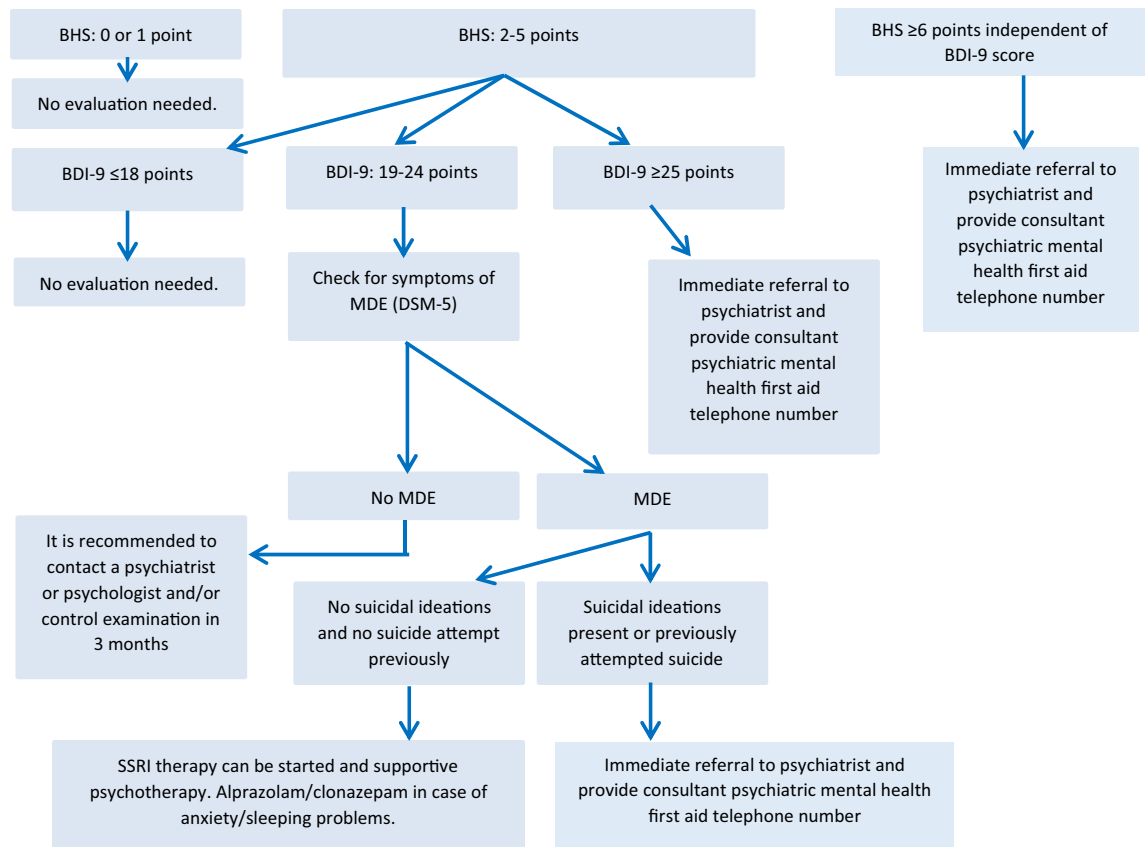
BHS: 0 or 1 point

No evaluation needed.

BHS: 2-5 points

BHS ≥6 points independent of BDI-9 score

Immediate referral to psychiatrist and provide consultant psychiatric mental health first aid telephone number

BDI-9 ≤18 points

No evaluation needed.

BDI-9: 19-24 points

Check for symptoms of MDE (DSM-5)

BDI-9 ≥25 points

Immediate referral to psychiatrist and provide consultant psychiatric mental health first aid telephone number

No MDE

MDE

It is recommended to contact a psychiatrist or psychologist and/or control examination in 3 months

No suicidal ideations and no suicide attempt previously

Suicidal ideations present or previously attempted suicide

SSRI therapy can be started and supportive psychotherapy. Alprazolam/clonazepam in case of anxiety/sleeping problems.

Immediate referral to psychiatrist and provide consultant psychiatric mental health first aid telephone number